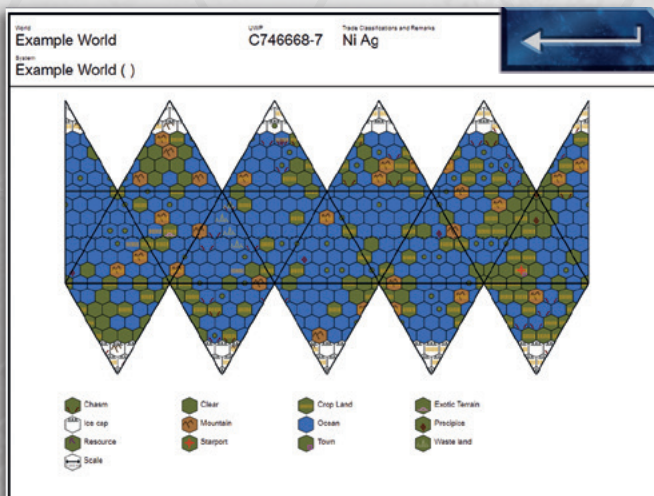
World
Example World

UWP
C746668-7

Trade Classifications and Remarks
Ni Ag

System
Example World ( )

Chasm
Ice cap
Resource
Scale

Clear
Mountain
Starport

Crop Land
Ocean
Town

Exotic Terrain
Precipice
Waste land